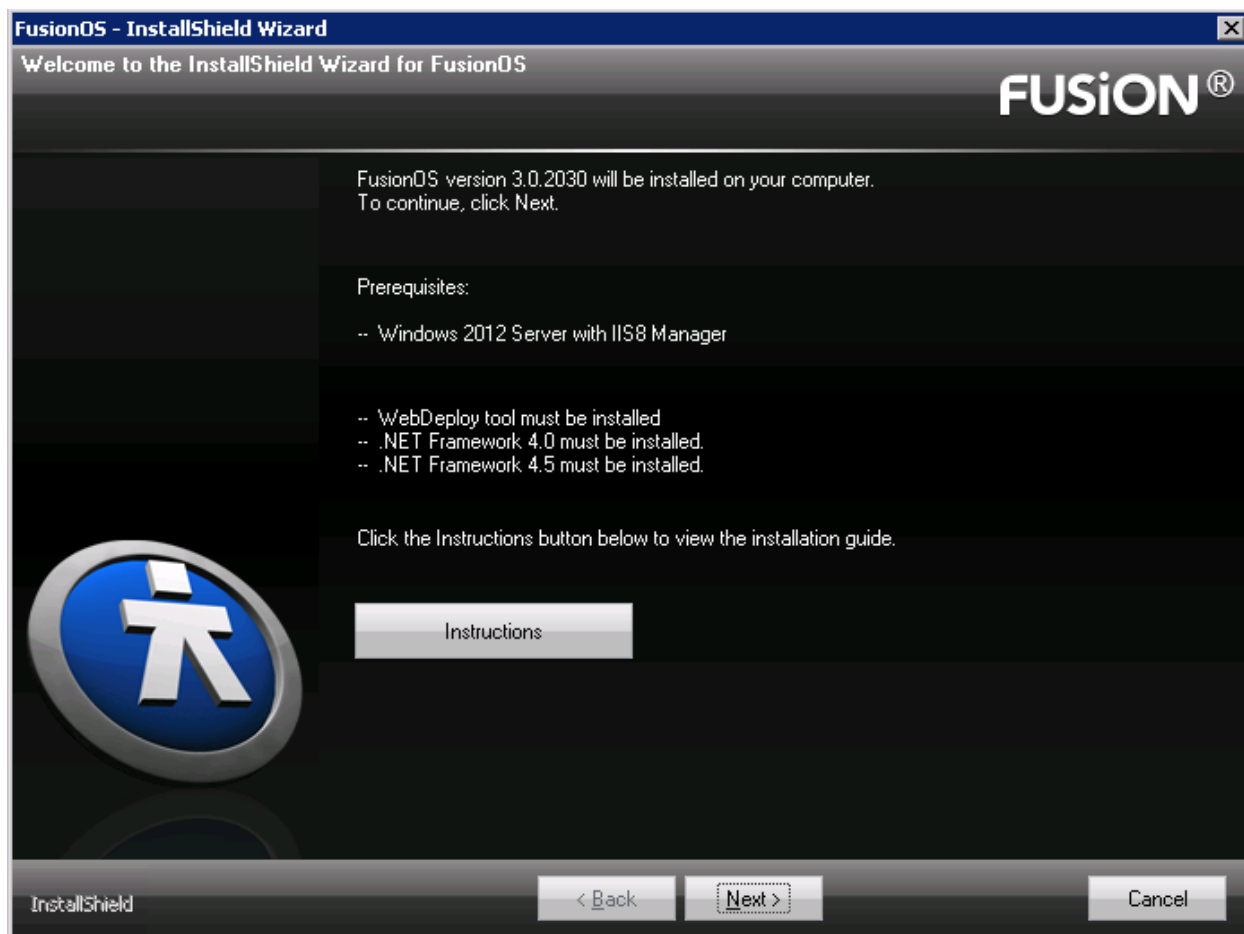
FusionOS - InstallShield Wizard

Welcome to the InstallShield Wizard for FusionOS

FUSiON®

FusionOS version 3.0.2030 will be installed on your computer.
To continue, click Next.

Prerequisites:

-- Windows 2012 Server with IIS8 Manager

-- WebDeploy tool must be installed
-- .NET Framework 4.0 must be installed.
-- .NET Framework 4.5 must be installed.

Click the Instructions button below to view the installation guide.

Instructions

InstallShield

< Back

Next >

Cancel